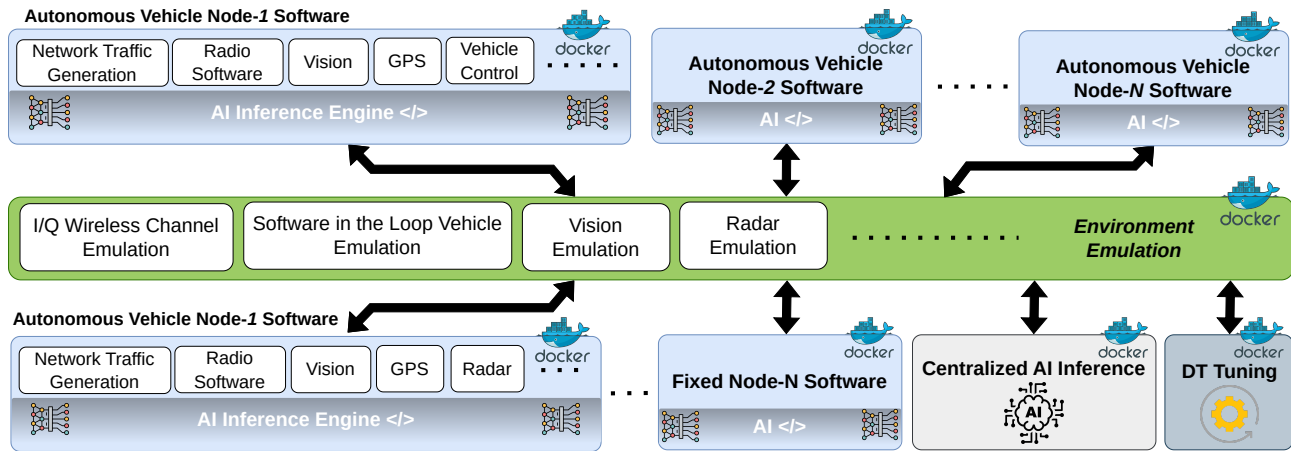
Autonomous Vehicle Node-1 Software

docker

Network Traffic Generation

Radio Software

Vision

GPS

Vehicle Control

. . . . .

AI Inference Engine </>

docker

Autonomous Vehicle Node-2 Software

AI </>

. . . . .

docker

Autonomous Vehicle Node-N Software

AI </>

docker

I/Q Wireless Channel Emulation

Software in the Loop Vehicle Emulation

Vision Emulation

Radar Emulation

. . . . . . . . . . .

Environment Emulation

Autonomous Vehicle Node-1 Software

docker

Network Traffic Generation

Radio Software

Vision

GPS

Radar

. . .

AI Inference Engine </>

. . .

docker

Fixed Node-N Software

AI </>

docker

Centralized AI Inference

AI

docker

DT Tuning